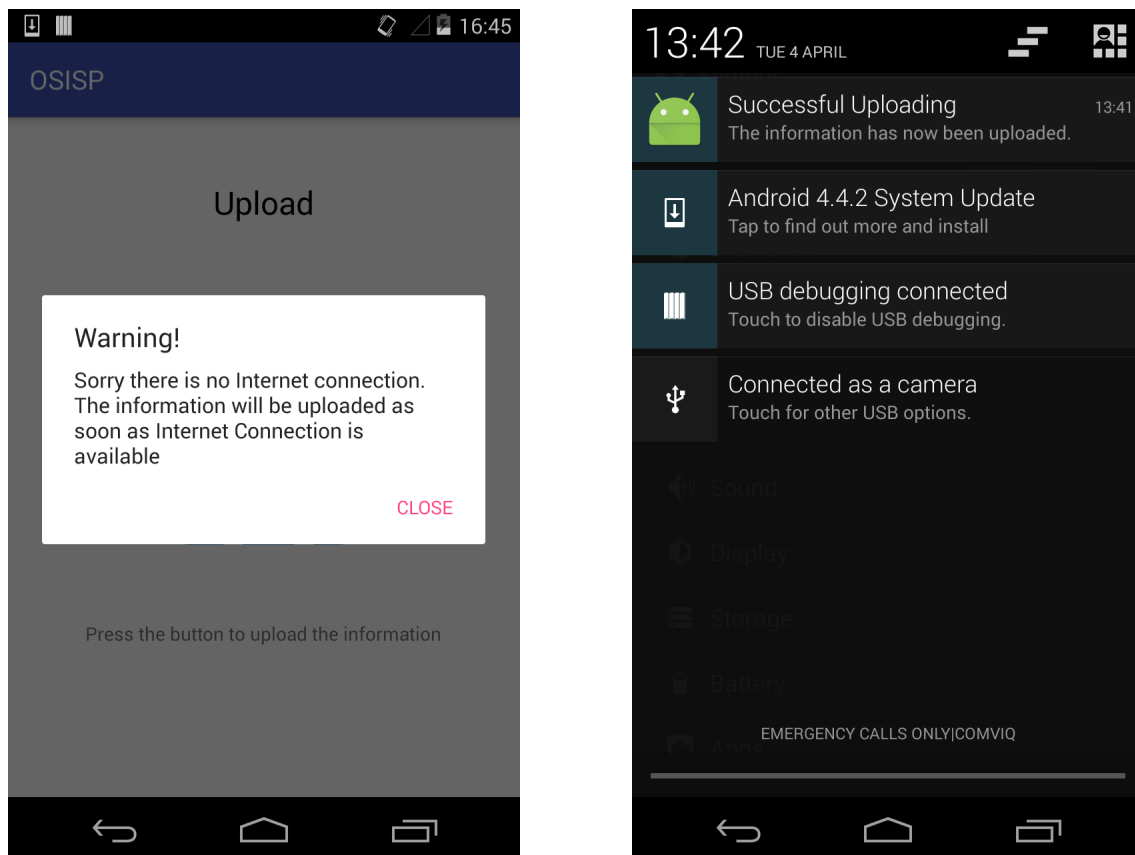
16:45

OSISP

Upload

Warning!

Sorry there is no Internet connection. The information will be uploaded as soon as Internet Connection is available

CLOSE

Press the button to upload the information

13:42 TUE 4 APRIL

Successful Uploading
The information has now been uploaded.
13:41

Android 4.4.2 System Update
Tap to find out more and install

USB debugging connected
Touch to disable USB debugging.

Connected as a camera
Touch for other USB options.

Sound

Display

Storage

Battery

Apps

EMERGENCY CALLS ONLY|COMVIQ